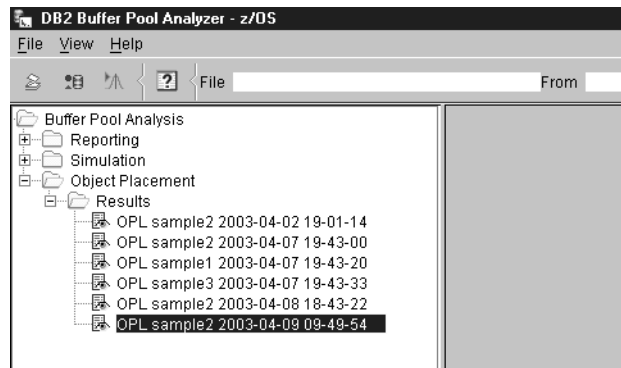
DB2 Buffer Pool Analyzer - z/OS

File View Help

File From

Buffer Pool Analysis
Reporting
Simulation
Object Placement
Results
OPL sample2 2003-04-02 19-01-14
OPL sample2 2003-04-07 19-43-00
OPL sample1 2003-04-07 19-43-20
OPL sample3 2003-04-07 19-43-33
OPL sample2 2003-04-08 18-43-22
OPL sample2 2003-04-09 09-49-54